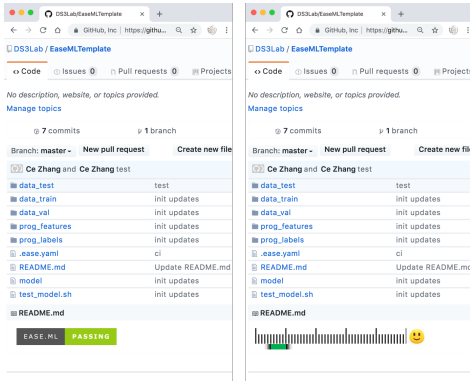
DS3Lab/EaseMLTemplate
GitHub, Inc | https://githu...
DS3Lab / EaseMLTemplate
Code  Issues 0  Pull requests 0  Projects
No description, website, or topics provided.
Manage topics
7 commits  1 branch
Branch: master ▾  New pull request  Create new file
Ce Zhang and Ce Zhang test

| | |
|---|---|
| data_test | test |
| data_train | init updates |
| data_val | init updates |
| prog_features | init updates |
| prog_labels | init updates |
| .ease.yaml | ci |
| README.md | Update README.md |
| model | init updates |
| test_model.sh | init updates |

README.md
EASE.ML PASSING

DS3Lab/EaseMLTemplate
GitHub, Inc | https://githu...
DS3Lab / EaseMLTemplate
Code  Issues 0  Pull requests 0  Projects
No description, website, or topics provided.
Manage topics
7 commits  1 branch
Branch: master ▾  New pull request  Create new file
Ce Zhang and Ce Zhang test

| | |
|---|---|
| data_test | test |
| data_train | init updates |
| data_val | init updates |
| prog_features | init updates |
| prog_labels | init updates |
| .ease.yaml | ci |
| README.md | Update README.md |
| model | init updates |
| test_model.sh | init updates |

README.md